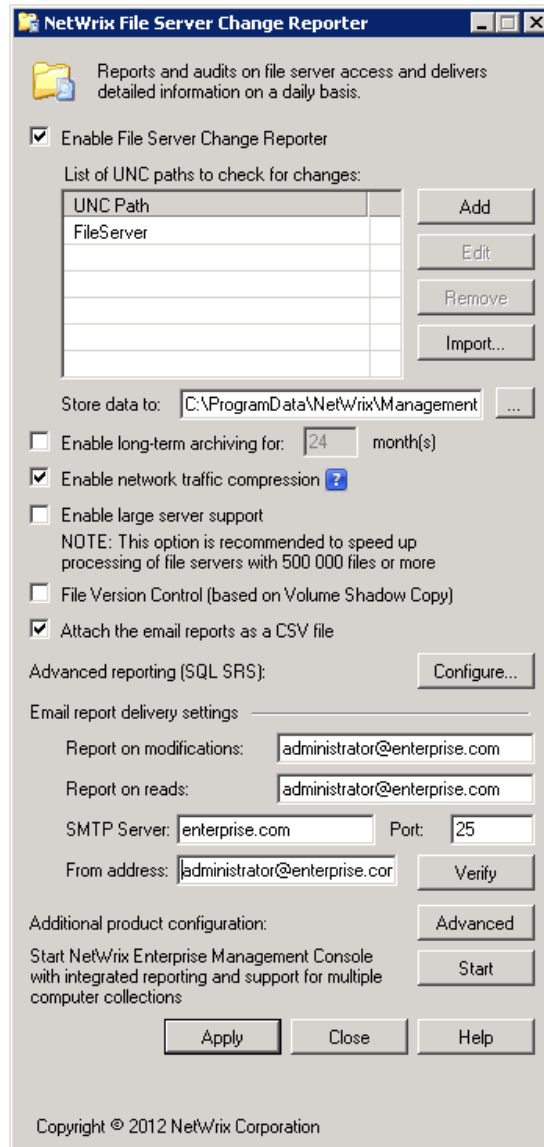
NetWrix File Server Change Reporter

Reports and audits on file server access and delivers detailed information on a daily basis.

Enable File Server Change Reporter

List of UNC paths to check for changes:

| UNC Path |
|---|
| FileServer |

Add

Edit

Remove

Import...

Store data to: C:\ProgramData\NetWrix\Management ...

Enable long-term archiving for: 24 month(s)

Enable network traffic compression ?

Enable large server support
NOTE: This option is recommended to speed up processing of file servers with 500 000 files or more

File Version Control (based on Volume Shadow Copy)

Attach the email reports as a CSV file

Advanced reporting (SQL SRS): Configure...

Email report delivery settings

Report on modifications: administrator@enterprise.com

Report on reads: administrator@enterprise.com

SMTP Server: enterprise.com Port: 25

From address: administrator@enterprise.cor Verify

Additional product configuration: Advanced

Start NetWrix Enterprise Management Console with integrated reporting and support for multiple computer collections Start

Apply Close Help

Copyright © 2012 NetWrix Corporation